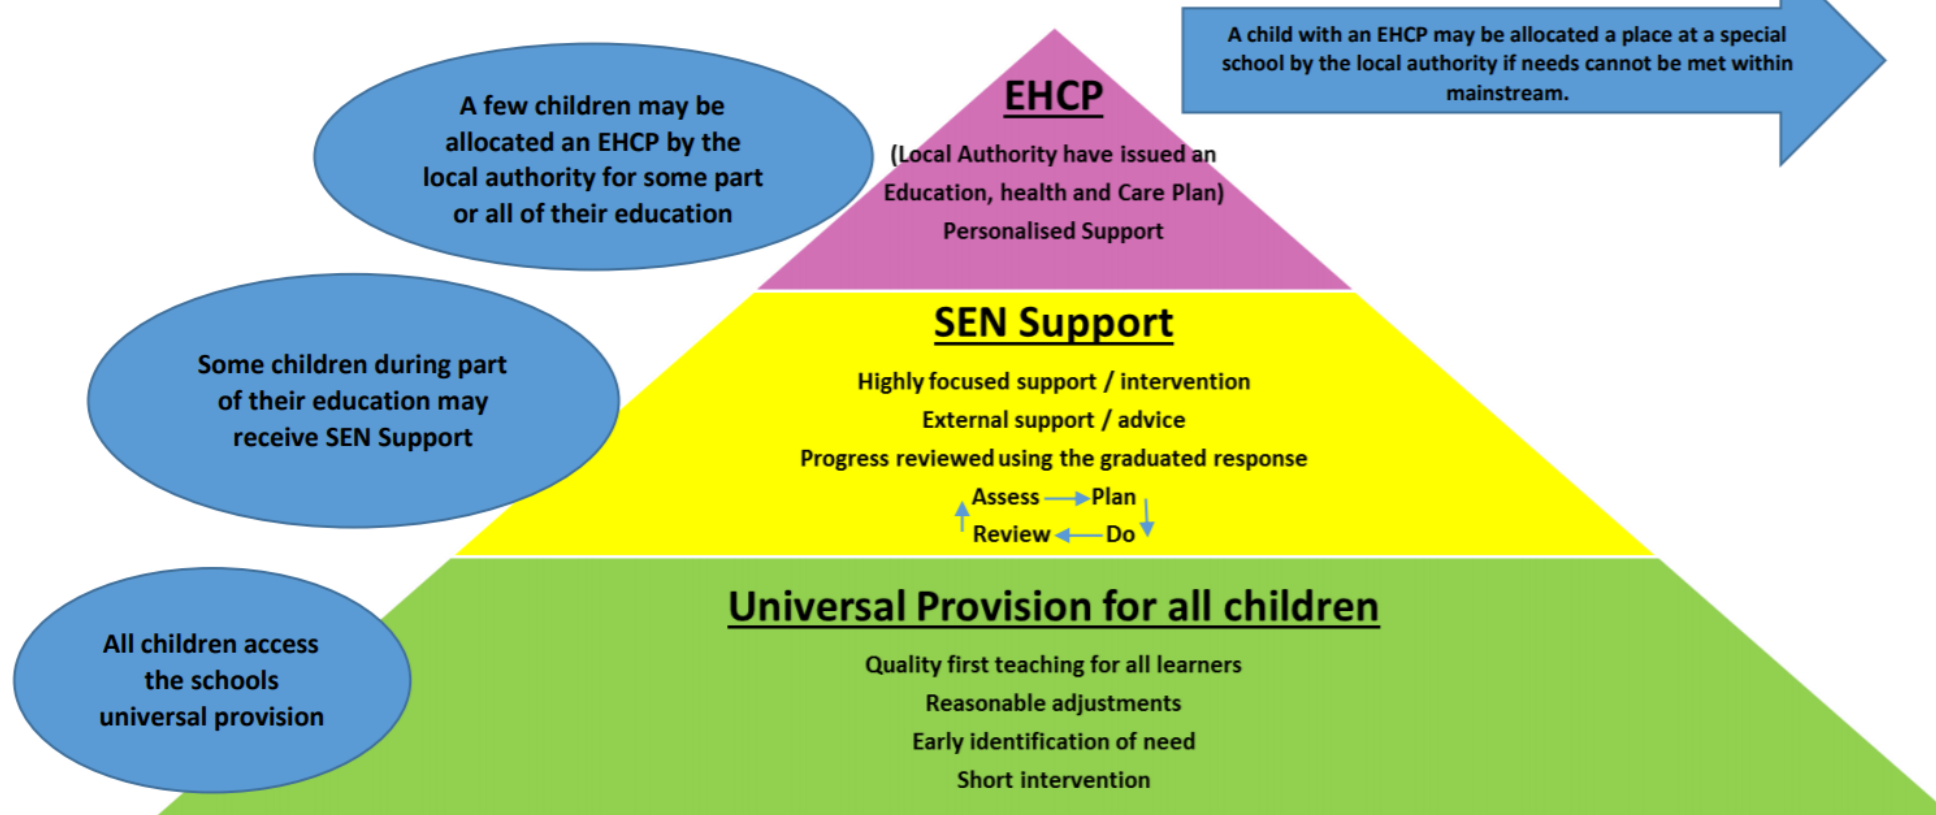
A child with an EHCP may be allocated a place at a special school by the local authority if needs cannot be met within mainstream.

A few children may be allocated an EHCP by the local authority for some part or all of their education

EHCP

(Local Authority have issued an Education, health and Care Plan)

Personalised Support

Some children during part of their education may receive SEN Support

SEN Support

Highly focused support / intervention

External support / advice

Progress reviewed using the graduated response

Assess → Plan

Review ← Do

All children access the schools universal provision

Universal Provision for all children

Quality first teaching for all learners

Reasonable adjustments

Early identification of need

Short intervention